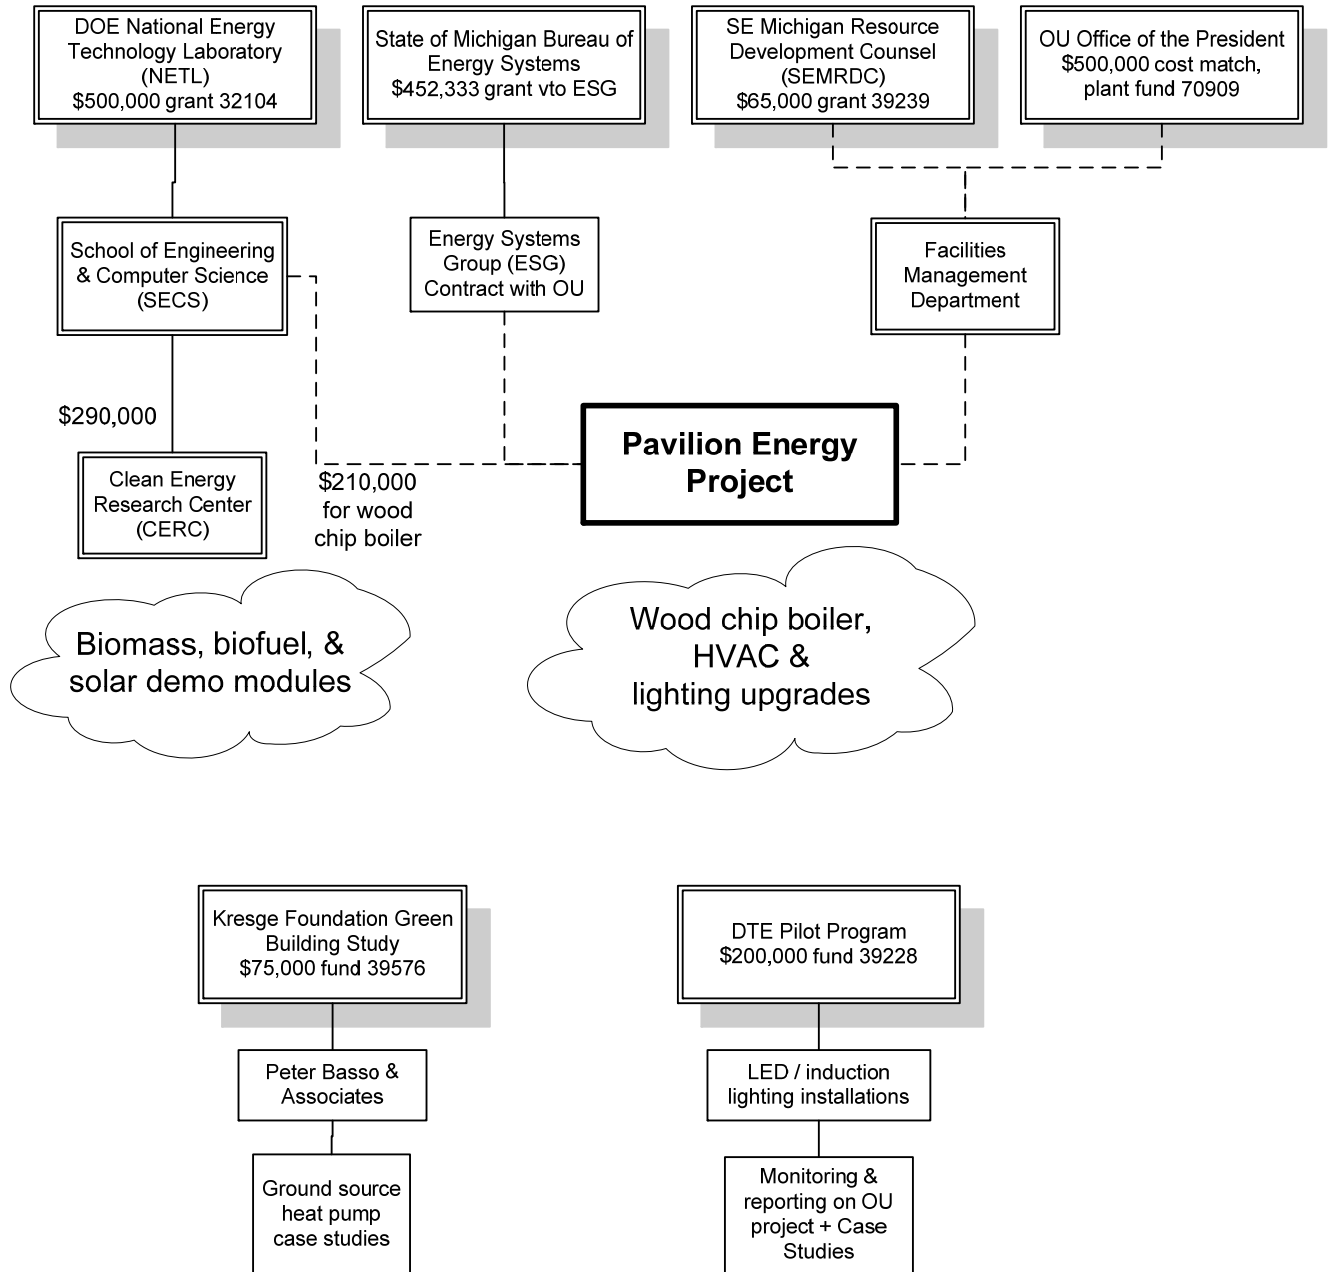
DOE National Energy Technology Laboratory (NETL) $500,000 grant 32104

State of Michigan Bureau of Energy Systems $452,333 grant vto ESG

SE Michigan Resource Development Counsel (SEMRDC) $65,000 grant 39239

OU Office of the President $500,000 cost match, plant fund 70909

School of Engineering & Computer Science (SECS)

Energy Systems Group (ESG) Contract with OU

Facilities Management Department

$290,000

Pavilion Energy Project

Clean Energy Research Center (CERC)

$210,000 for wood chip boiler

Biomass, biofuel, & solar demo modules

Wood chip boiler, HVAC & lighting upgrades

Kresge Foundation Green Building Study $75,000 fund 39576

DTE Pilot Program $200,000 fund 39228

Peter Basso & Associates

LED / induction lighting installations

Ground source heat pump case studies

Monitoring & reporting on OU project + Case Studies